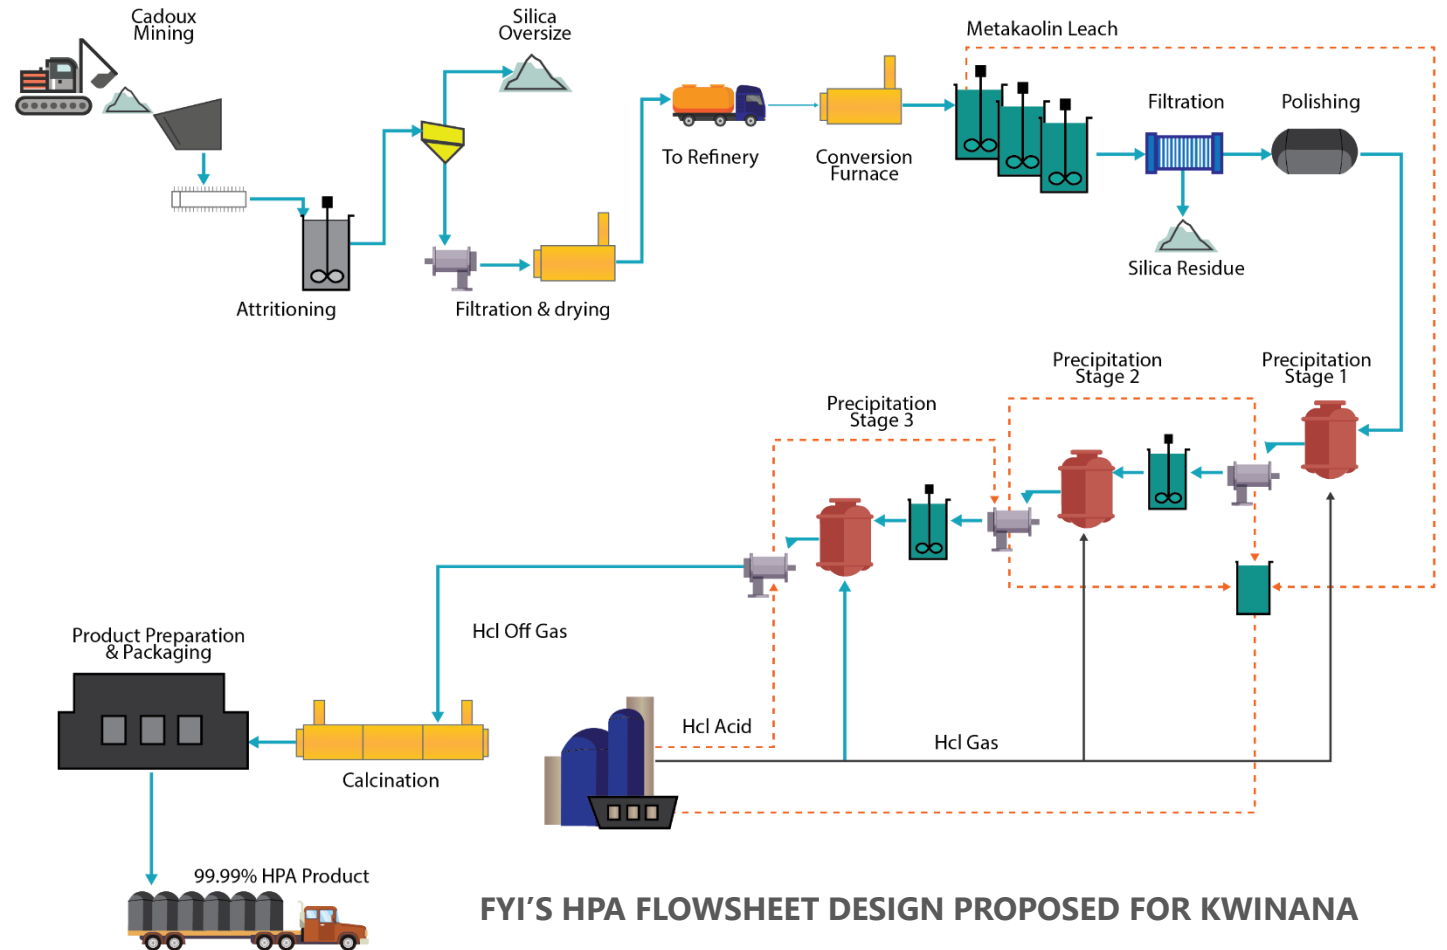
Cadoux Mining

Silica Oversize

Metakaolin Leach

Filtration

Polishing

To Refinery

Conversion Furnace

Silica Residue

Attritioning

Filtration & drying

Precipitation Stage 2

Precipitation Stage 1

Precipitation Stage 3

Product Preparation & Packaging

Hcl Off Gas

Hcl Acid

Hcl Gas

Calcination

99.99% HPA Product

FYI'S HPA FLOWSHEET DESIGN PROPOSED FOR KWINANA